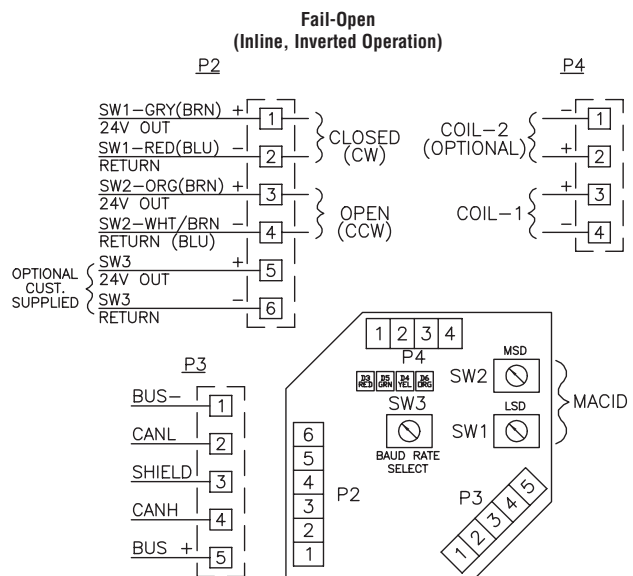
Fail-Open
(Inline, Inverted Operation)

P2

SW1–GRY(BRN) +
24V OUT
1
SW1–RED(BLU) –
RETURN
2
CLOSED (CW)
SW2–ORG(BRN) +
24V OUT
3
SW2–WHT/BRN –
RETURN (BLU)
4
OPEN (CCW)
OPTIONAL CUST. SUPPLIED
SW3 +
24V OUT
5
SW3 –
RETURN
6

P4

COIL–2 (OPTIONAL)
–
1
+
2
COIL–1
+
3
–
4

P3

BUS–
1
CANL
2
SHIELD
3
CANH
4
BUS +
5

1 2 3 4
P4
D3 RED D5 GRN D4 YEL D6 ORG
SW3
BAUD RATE SELECT
MSD
SW2
LSD
SW1
MACID
6
5
4
3
2
1
P2
P3
1 2 3 4 5